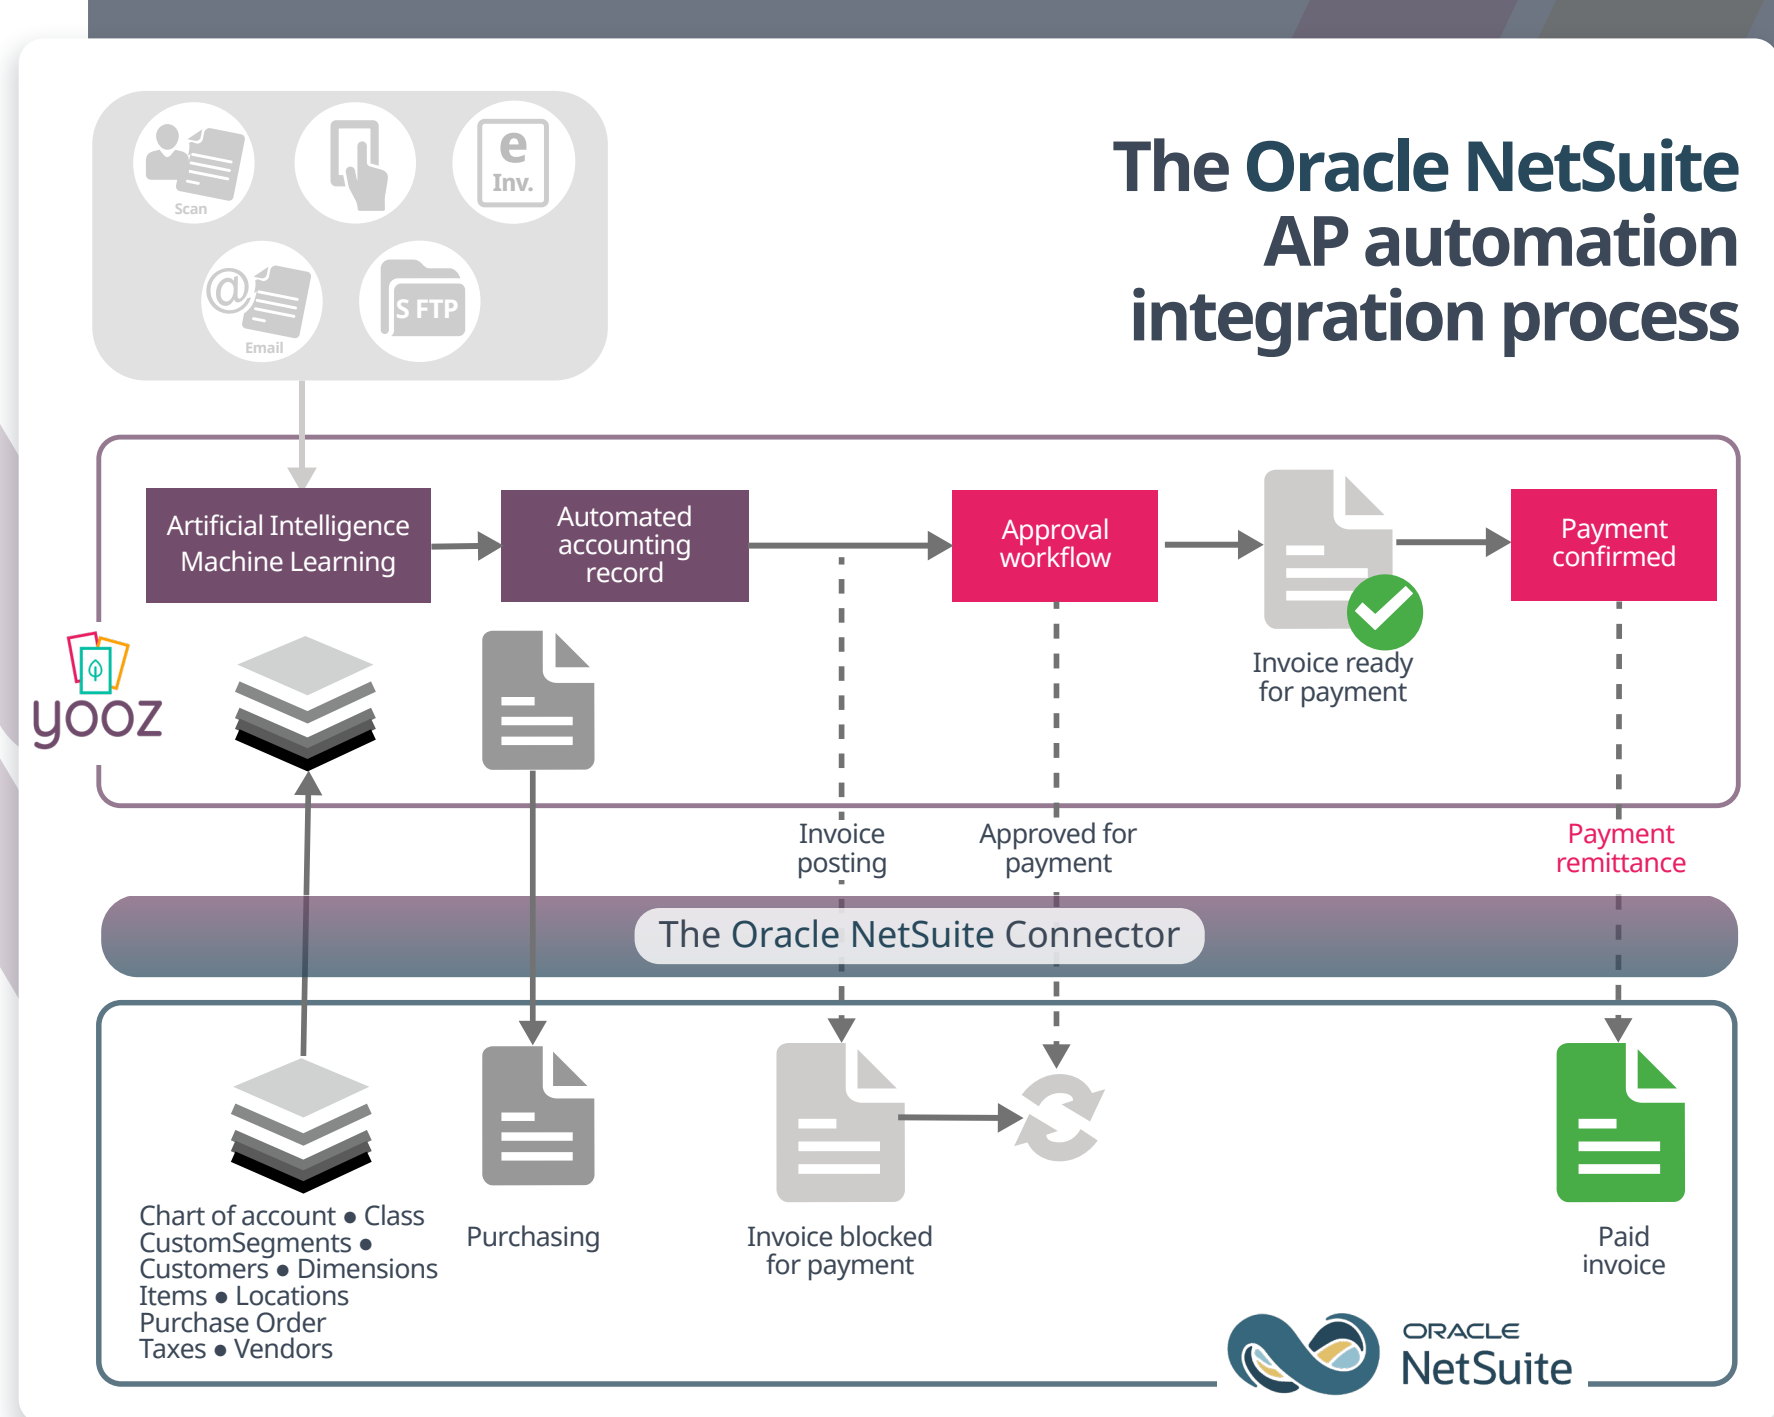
Scan

e
Inv.

Email

S FTP

The Oracle NetSuite AP automation integration process

Artificial Intelligence Machine Learning

Automated accounting record

Approval workflow

Payment confirmed

Invoice ready for payment

yooz

Invoice posting

Approved for payment

Payment remittance

The Oracle NetSuite Connector

Chart of account • Class
CustomSegments •
Customers • Dimensions
Items • Locations
Purchase Order
Taxes • Vendors

Purchasing

Invoice blocked for payment

Paid invoice

ORACLE
NetSuite